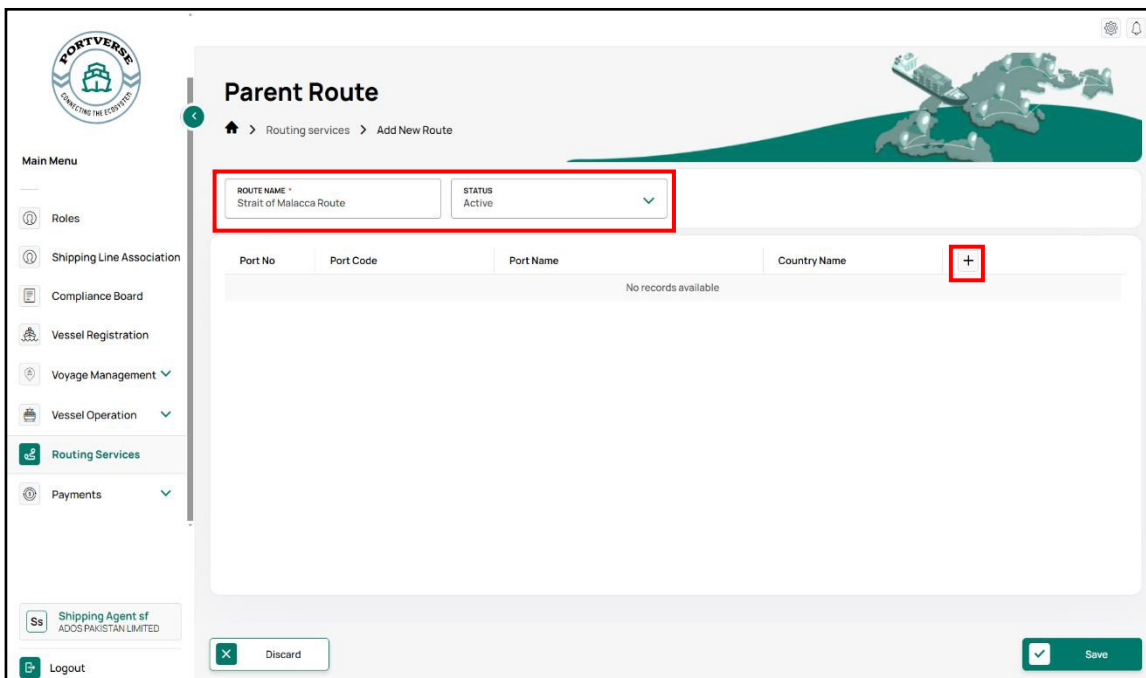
PORTVERSE
CONNECTING THE ECOSYSTEM

Main Menu

Roles
Shipping Line Association
Compliance Board
Vessel Registration
Voyage Management
Vessel Operation
Routing Services
Payments

Ss Shipping Agent sf
ADOS PAKISTAN LIMITED

Logout

Parent Route
Routing services > Add New Route

ROUTE NAME *
Strait of Malacca Route

STATUS
Active

| Port No | Port Code | Port Name | Country Name | + |
|---|---|---|---|---|
| No records available | | | | |

Discard

Save